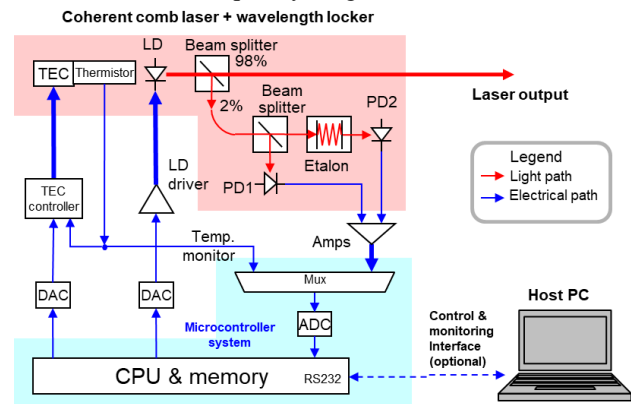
Coherent comb laser + wavelength locker

TEC
Thermistor
LD
Beam splitter
98%
2%
Laser output
Beam splitter
PD2
Etalon
PD1
LD driver
TEC controller
Legend
Light path
Electrical path
Temp. monitor
Amps
Mux
DAC
DAC
ADC
Microcontroller system
Host PC
Control & monitoring Interface (optional)
CPU & memory
RS232